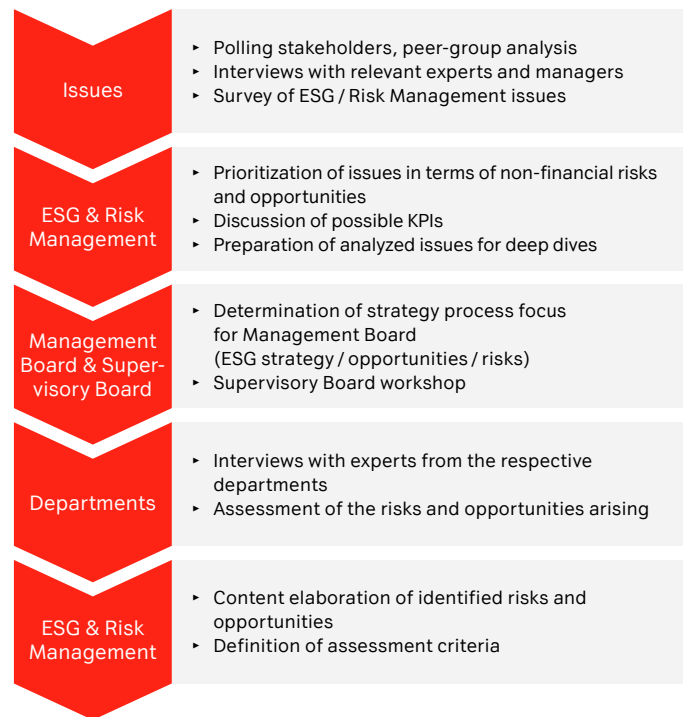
Issues

- Polling stakeholders, peer-group analysis
- Interviews with relevant experts and managers
- Survey of ESG / Risk Management issues

ESG & Risk Management

- Prioritization of issues in terms of non-financial risks and opportunities
- Discussion of possible KPIs
- Preparation of analyzed issues for deep dives

Management Board & Supervisory Board

- Determination of strategy process focus for Management Board (ESG strategy / opportunities / risks)
- Supervisory Board workshop

Departments

- Interviews with experts from the respective departments
- Assessment of the risks and opportunities arising

ESG & Risk Management

- Content elaboration of identified risks and opportunities
- Definition of assessment criteria